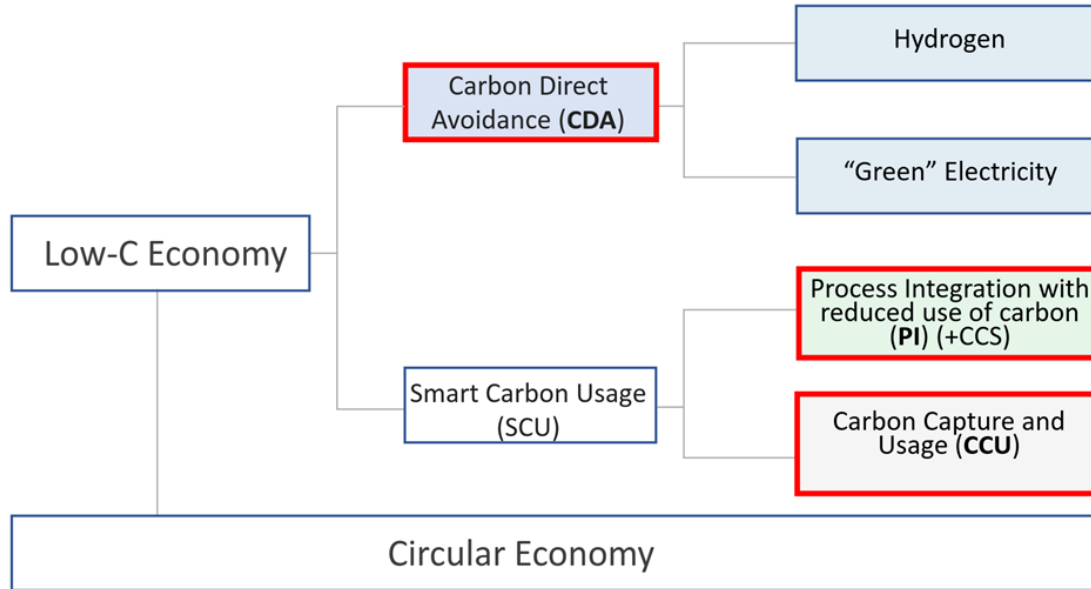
Low-C Economy

Carbon Direct Avoidance (**CDA**)

Hydrogen

“Green” Electricity

Smart Carbon Usage (SCU)

Process Integration with reduced use of carbon (**PI**) (+CCS)

Carbon Capture and Usage (**CCU**)

Circular Economy